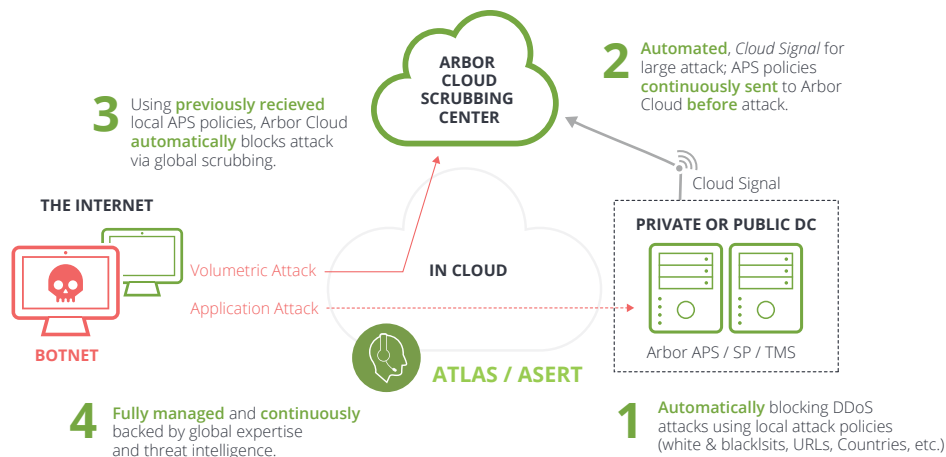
ARBOR CLOUD SCRUBBING CENTER

2 Automated, Cloud Signal for large attack; APS policies continuously sent to Arbor Cloud before attack.

3 Using previously recieved local APS policies, Arbor Cloud automatically blocks attack via global scrubbing.

Cloud Signal

THE INTERNET

PRIVATE OR PUBLIC DC

Volumetric Attack

IN CLOUD

Application Attack

BOTNET

Arbor APS / SP / TMS

ATLAS / ASERT

4 Fully managed and continuously backed by global expertise and threat intelligence.

1 Automatically blocking DDoS attacks using local attack policies (white & blacklsits, URLs, Countries, etc.)